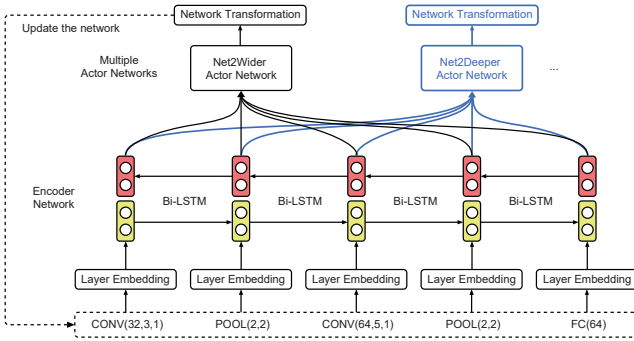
Network Transformation

Update the network

Network Transformation

Multiple Actor Networks

Net2Wider Actor Network

Net2Deeper Actor Network

...

Encoder Network

Bi-LSTM

Bi-LSTM

Bi-LSTM

Bi-LSTM

Layer Embedding

Layer Embedding

Layer Embedding

Layer Embedding

Layer Embedding

CONV(32,3,1)

POOL(2,2)

CONV(64,5,1)

POOL(2,2)

FC(64)